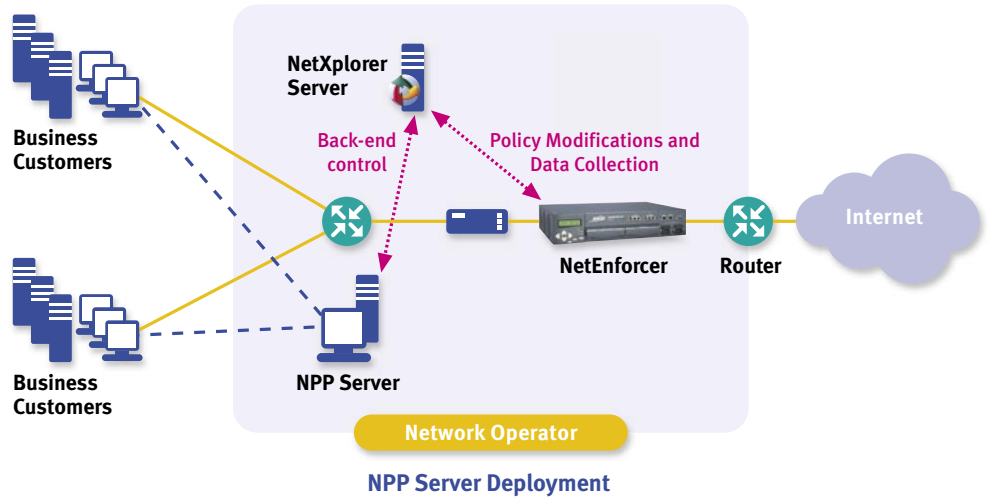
NetXplorer Server

Business Customers

Back-end control

Policy Modifications and Data Collection

Internet

NetEnforcer

Router

Business Customers

NPP Server

Network Operator

NPP Server Deployment